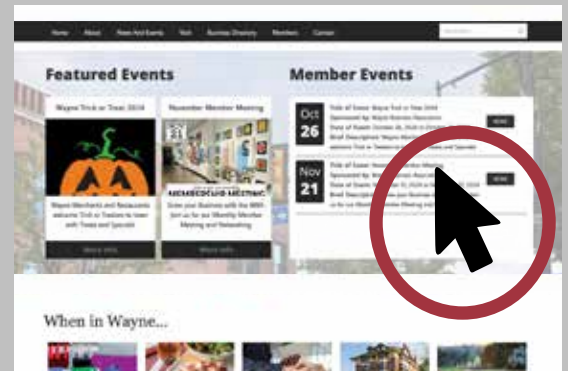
Home About News And Events Visit Business Directory Members Contact

Featured Events

Wayne Trick or Treat 2024

Wayne Merchants and Restaurants welcome Trick or Treaters to town with Treats and Specials

More Info

November Member Meeting

Grow your Business with the WBA - Join us for our Monthly Member Meeting and Networking

More Info

Member Events

Oct 26

Title of Event: Wayne Trick or Treat 2024
Sponsored by: Wayne Business Association
Date of Event: October 26, 2024 in Downtown Wayne
Brief Description: Wayne Merchants and Restaurants welcome Trick or Treaters to town with Treats and Specials

MORE

Nov 21

Title of Event: November Member Meeting
Sponsored by: Wayne Business Association
Date of Event: November 21, 2024 in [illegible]
Brief Description: Grow your Business with the WBA - Join us for our Monthly Member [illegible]

MORE

When in Wayne...